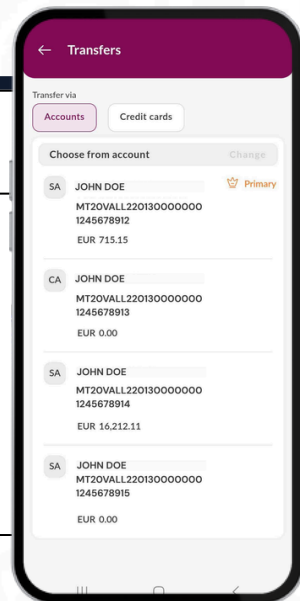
← Transfers

Transfer via

Accounts Credit cards

Choose from account Change

SA JOHN DOE
MT20VALL220130000000
1245678912
EUR 715.15
Primary

CA JOHN DOE
MT20VALL220130000000
1245678913
EUR 0.00

SA JOHN DOE
MT20VALL220130000000
1245678914
EUR 16,212.11

SA JOHN DOE
MT20VALL220130000000
1245678915
EUR 0.00